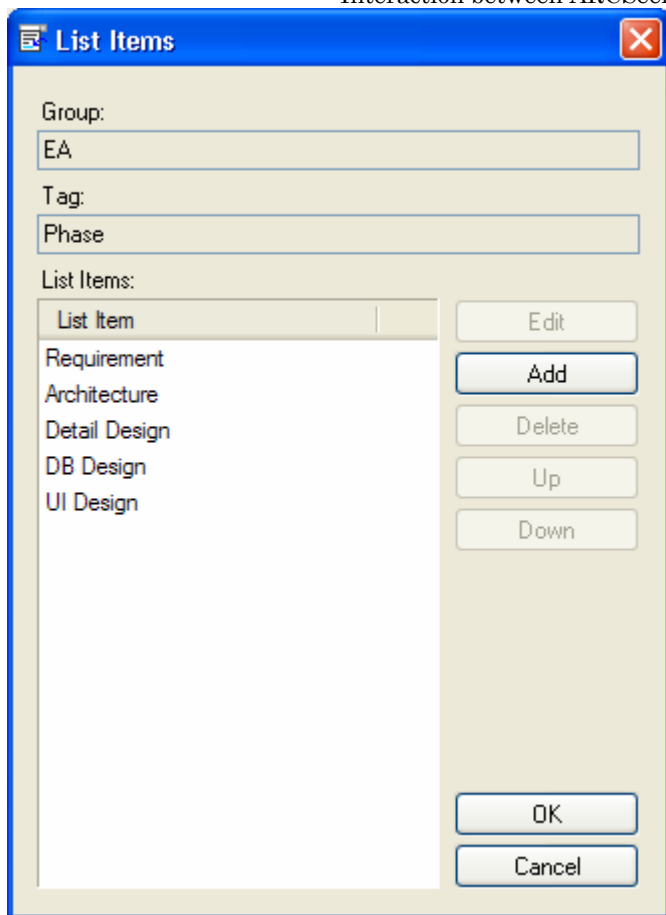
Interaction between AK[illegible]

List Items

Group:

EA

Tag:

Phase

List Items:

| List Item |
|---|
| Requirement |
| Architecture |
| Detail Design |
| DB Design |
| UI Design |

Edit

Add

Delete

Up

Down

OK

Cancel